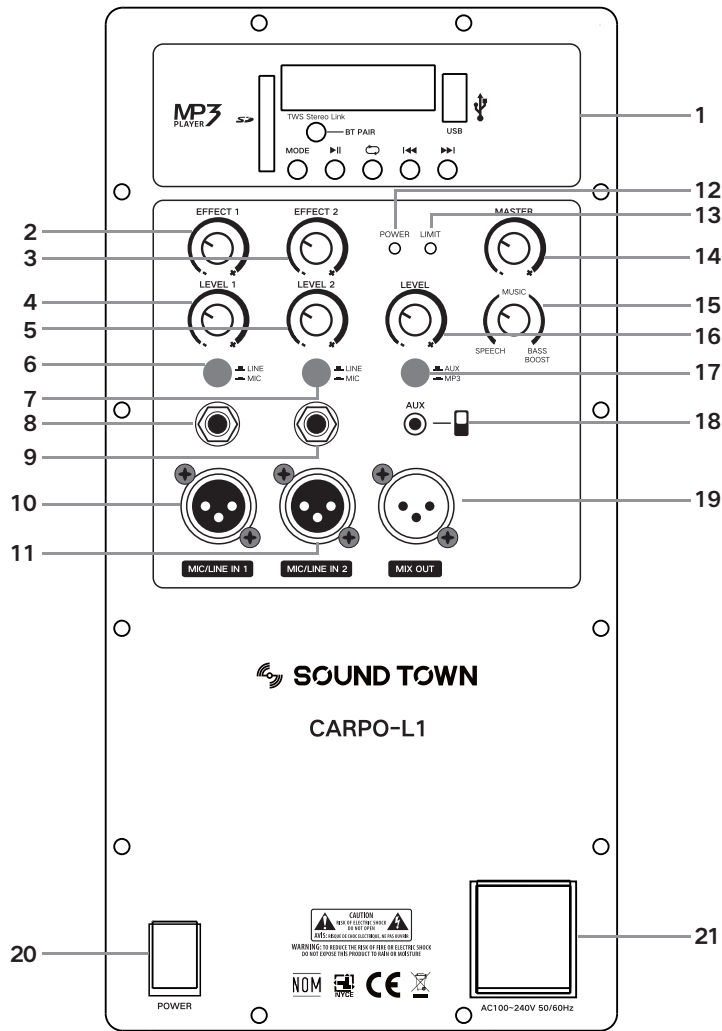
MP3 PLAYER
SD
TWS Stereo Link
BT PAIR
USB
MODE
1
12
13
2
3
4
5
6
7
8
9
10
11
EFFECT 1
EFFECT 2
POWER
LIMIT
MASTER
14
LEVEL 1
LEVEL 2
LEVEL
MUSIC
15
SPEECH
BASS BOOST
16
LINE
MIC
LINE
MIC
AUX
MP3
17
AUX
18
19
MIC/LINE IN 1
MIC/LINE IN 2
MIX OUT
SOUND TOWN
CARPO-L1
CAUTION
RISK OF ELECTRIC SHOCK DO NOT OPEN
AVIS: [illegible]
WARNING: TO REDUCE THE RISK OF FIRE OR ELECTRIC SHOCK DO NOT EXPOSE THIS PRODUCT TO RAIN OR MOISTURE
NOM
NYCE
CE
20
POWER
21
AC100~240V 50/60Hz